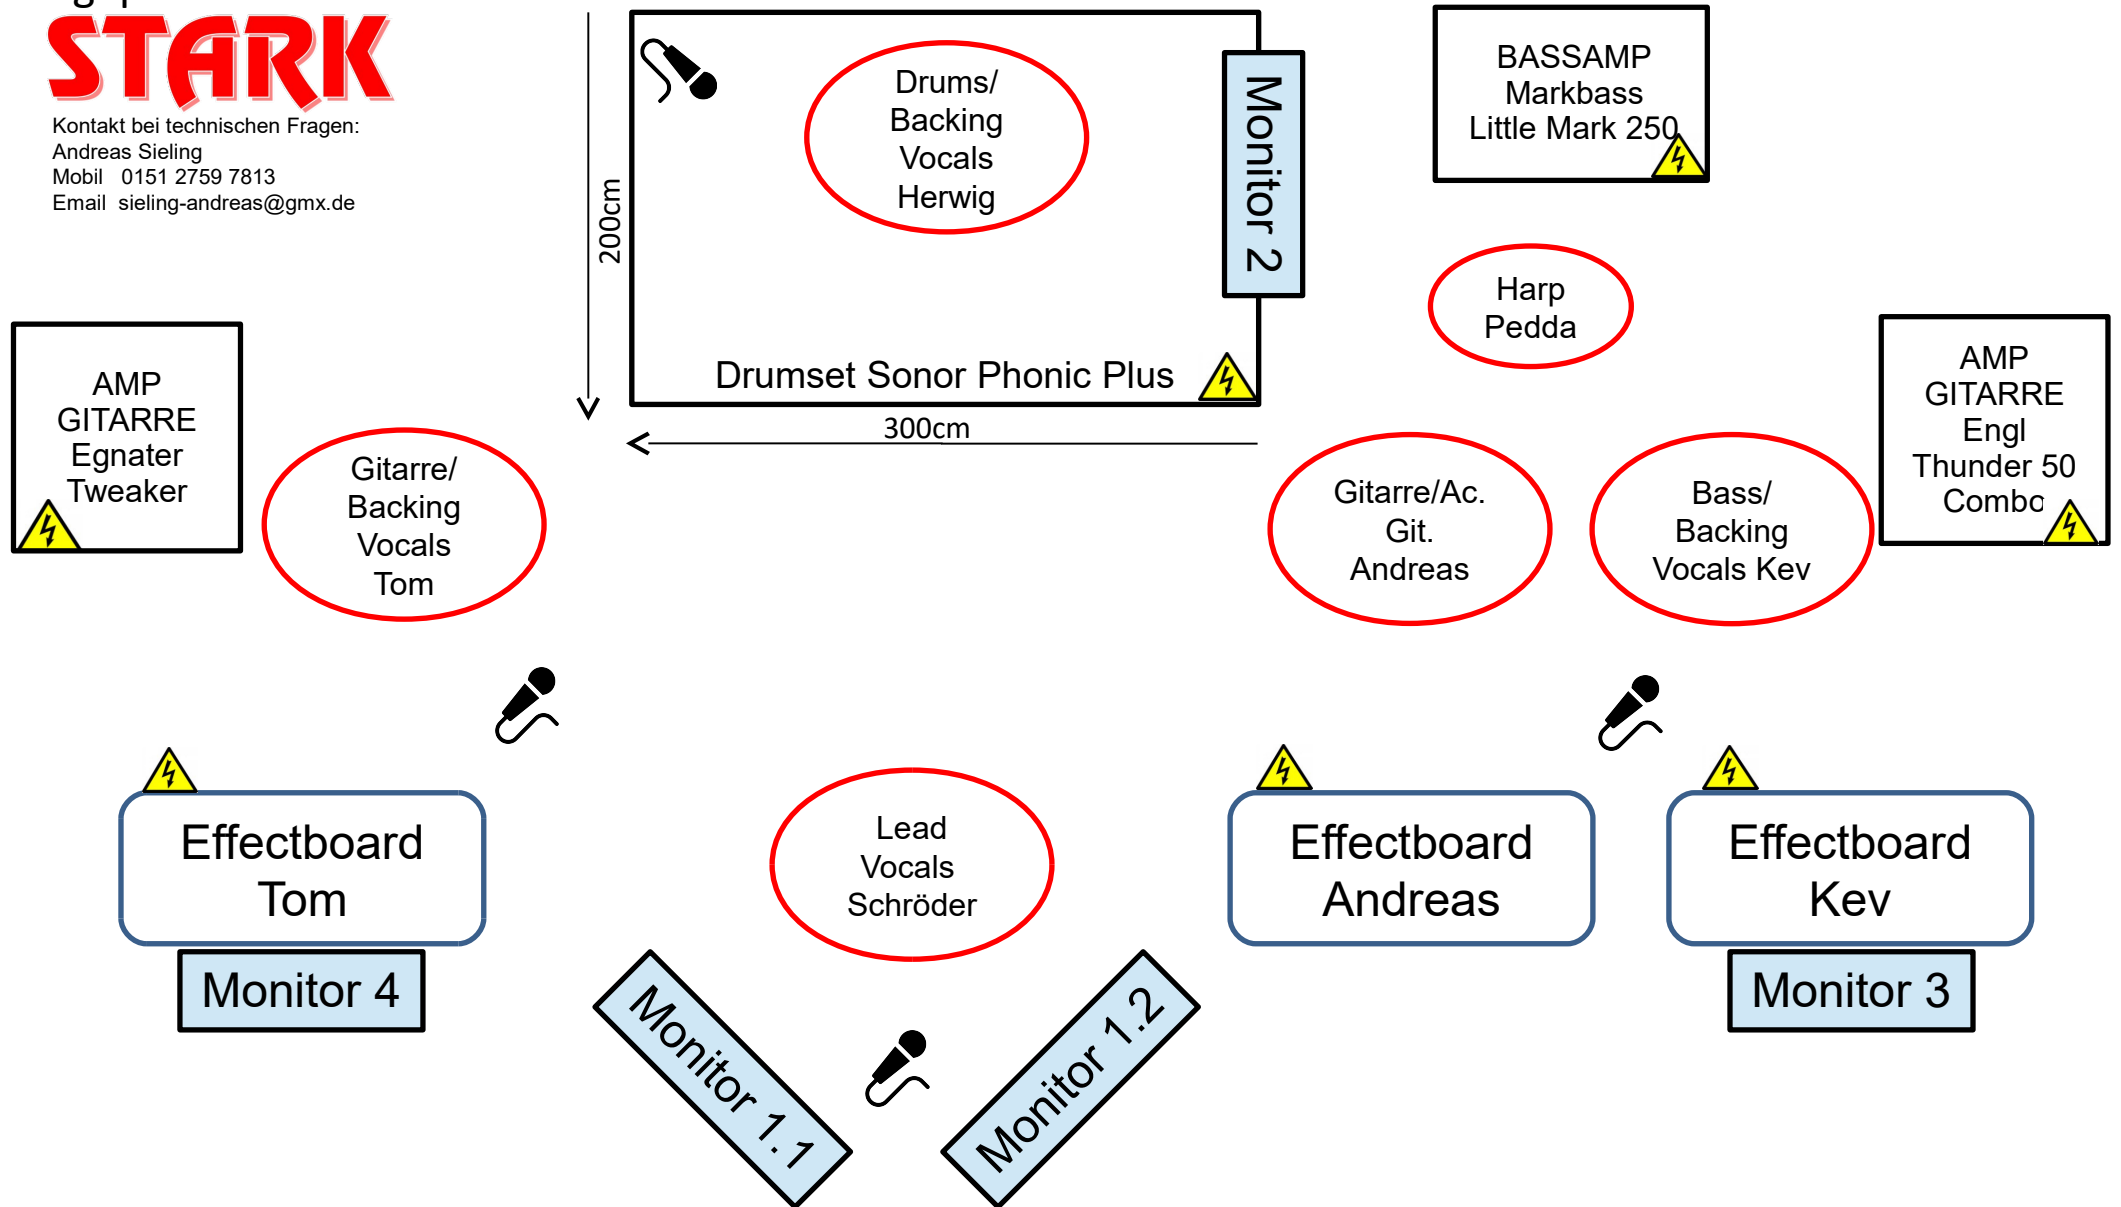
STARK

Kontakt bei technischen Fragen:
Andreas Sieling
Mobil 0151 2759 7813
Email sieling-andreas@gmx.de

Drums/
Backing
Vocals
Herwig

Monitor 2

200cm

Drumset Sonor Phonic Plus

300cm

BASSAMP
Markbass
Little Mark 250

Harp
Pedda

AMP
GITARRE
Egnater
Tweaker

Gitarre/
Backing
Vocals
Tom

Gitarre/Ac.
Git.
Andreas

Bass/
Backing
Vocals Kev

AMP
GITARRE
Engl
Thunder 50
Combo

Effectboard
Tom

Monitor 4

Lead
Vocals
Schröder

Effectboard
Andreas

Effectboard
Kev

Monitor 3

Monitor 1.1

Monitor 1.2